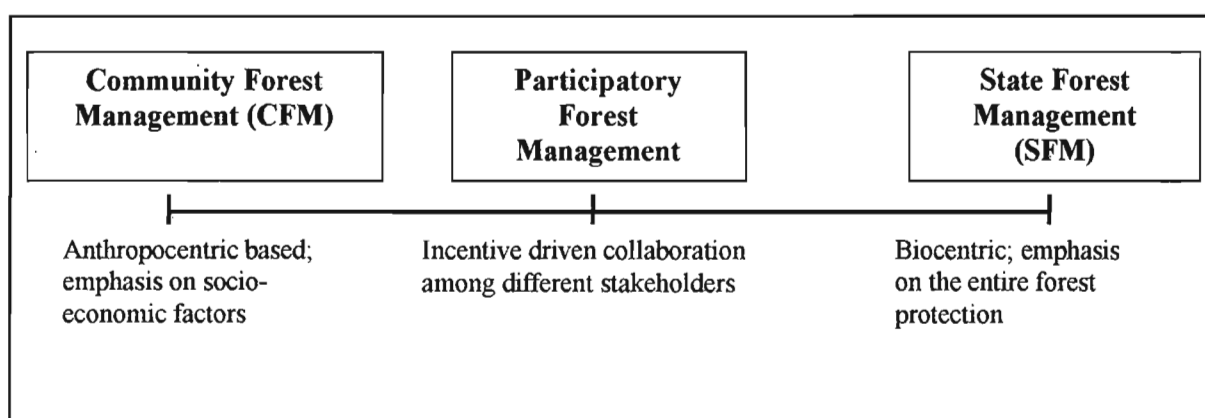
Community Forest Management (CFM)

Participatory Forest Management

State Forest Management (SFM)

Anthropocentric based; emphasis on socio-economic factors

Incentive driven collaboration among different stakeholders

Biocentric; emphasis on the entire forest protection